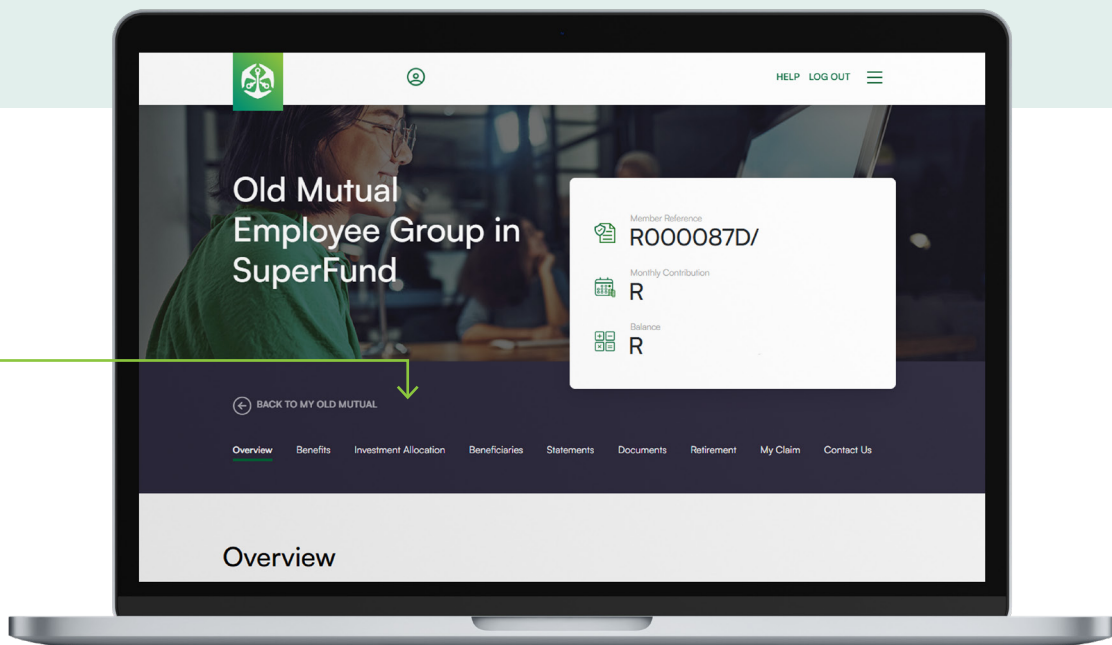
HELP LOG OUT

Old Mutual Employee Group in SuperFund

Member Reference
R000087D/

Monthly Contribution
R

Balance
R

BACK TO MY OLD MUTUAL

Overview Benefits Investment Allocation Beneficiaries Statements Documents Retirement My Claim Contact Us

Overview